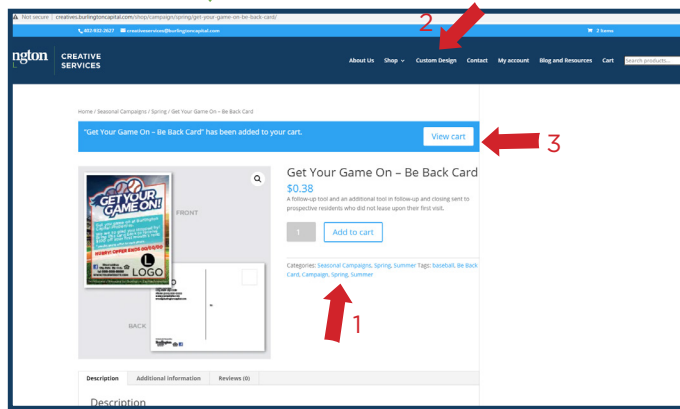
Not secure | creatives.burlingtoncapital.com/shop/campaign/spring/get-your-game-on-be-back-card/

802-933-2627 creativeservices@burlingtoncapital.com

2 items

ngton CREATIVE SERVICES

About Us Shop Custom Design Contact My account Blog and Resources Cart Search products...

2

Home / Seasonal Campaigns / Spring / Get Your Game On – Be Back Card

"Get Your Game On – Be Back Card" has been added to your cart.

View cart

3

GET YOUR GAME ON!

FRONT

L LOGO

BACK

Get Your Game On – Be Back Card

$0.38

A follow-up tool and an additional tool in follow-up and closing sent to prospective residents who did not lease upon their first visit.

1

Add to cart

Categories: Seasonal Campaigns, Spring, Summer Tags: baseball, Be Back Card, Campaign, Spring, Summer

1

Description Additional information Reviews (0)

Description